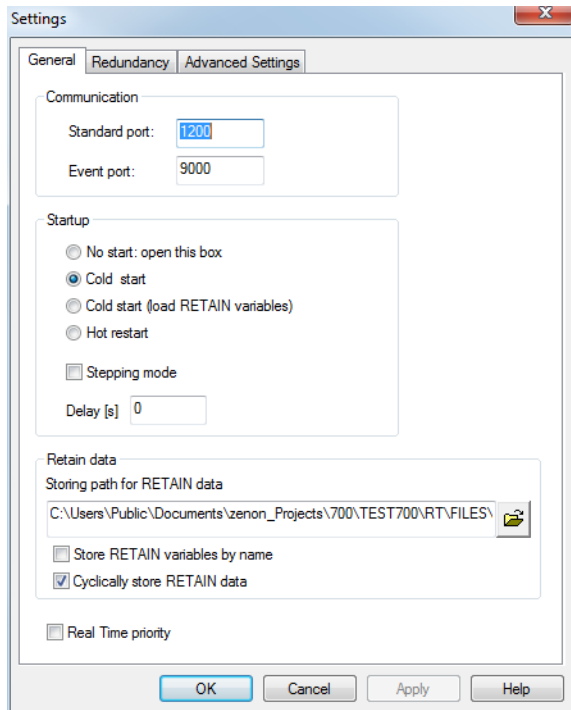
Settings

General | Redundancy | Advanced Settings

Communication

Standard port: 1200

Event port: 9000

Startup

No start: open this box

Cold start

Cold start (load RETAIN variables)

Hot restart

Stepping mode

Delay [s] 0

Retain data

Storing path for RETAIN data

C:\Users\Public\Documents\zenon_Projects\700\TEST700\RT\FILES\

Store RETAIN variables by name

Cyclically store RETAIN data

Real Time priority

OK | Cancel | Apply | Help